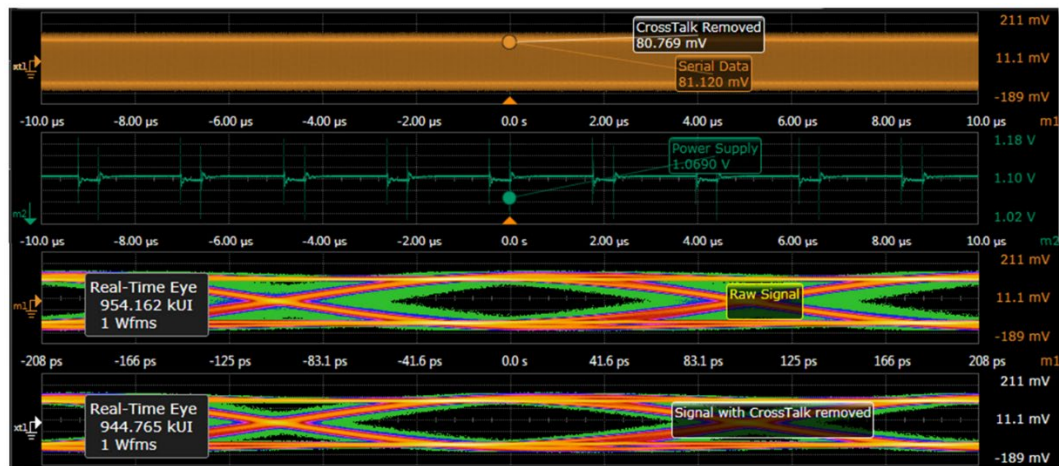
CrossTalk Removed
80.769 mV
211 mV
xt1
11.1 mV
Serial Data
81.120 mV
-189 mV
-10.0 µs -8.00 µs -6.00 µs -4.00 µs -2.00 µs 0.0 s 2.00 µs 4.00 µs 6.00 µs 8.00 µs 10.0 µs m1

Power Supply
1.0690 V
1.18 V
1.10 V
m2
1.02 V
-10.0 µs -8.00 µs -6.00 µs -4.00 µs -2.00 µs 0.0 s 2.00 µs 4.00 µs 6.00 µs 8.00 µs 10.0 µs m2

Real-Time Eye
954.162 kUI
1 Wfms
211 mV
m1
Raw Signal
11.1 mV
-189 mV
-208 ps -166 ps -125 ps -83.1 ps -41.6 ps 0.0 s 41.6 ps 83.1 ps 125 ps 166 ps 208 ps m1

Real-Time Eye
944.765 kUI
1 Wfms
211 mV
xt1
Signal with CrossTalk removed
11.1 mV
-189 mV